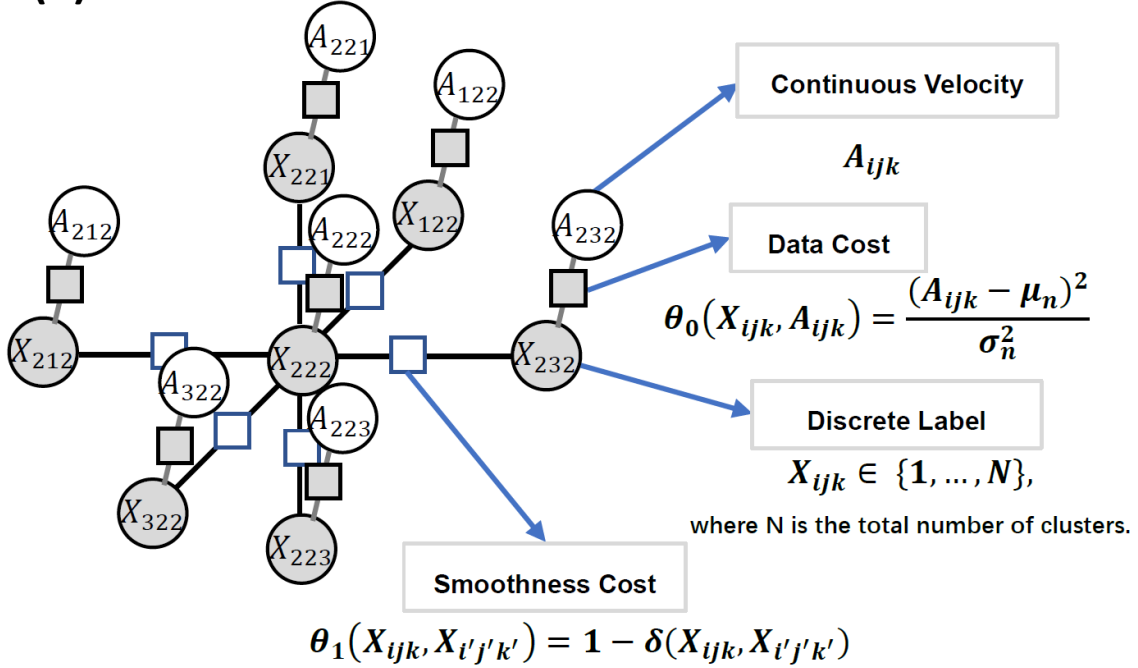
$A_{221}$

$A_{122}$

$X_{221}$

$X_{122}$

$A_{212}$

$A_{222}$

$A_{232}$

$X_{212}$

$X_{222}$

$X_{232}$

$A_{322}$

$A_{223}$

$X_{322}$

$X_{223}$

Continuous Velocity

$A_{ijk}$

Data Cost

$\theta_0(X_{ijk}, A_{ijk}) = \frac{(A_{ijk} - \mu_n)^2}{\sigma_n^2}$

Discrete Label

$X_{ijk} \in \{1, \ldots, N\}$,

where N is the total number of clusters.

Smoothness Cost

$\theta_1(X_{ijk}, X_{i'j'k'}) = 1 - \delta(X_{ijk}, X_{i'j'k'})$